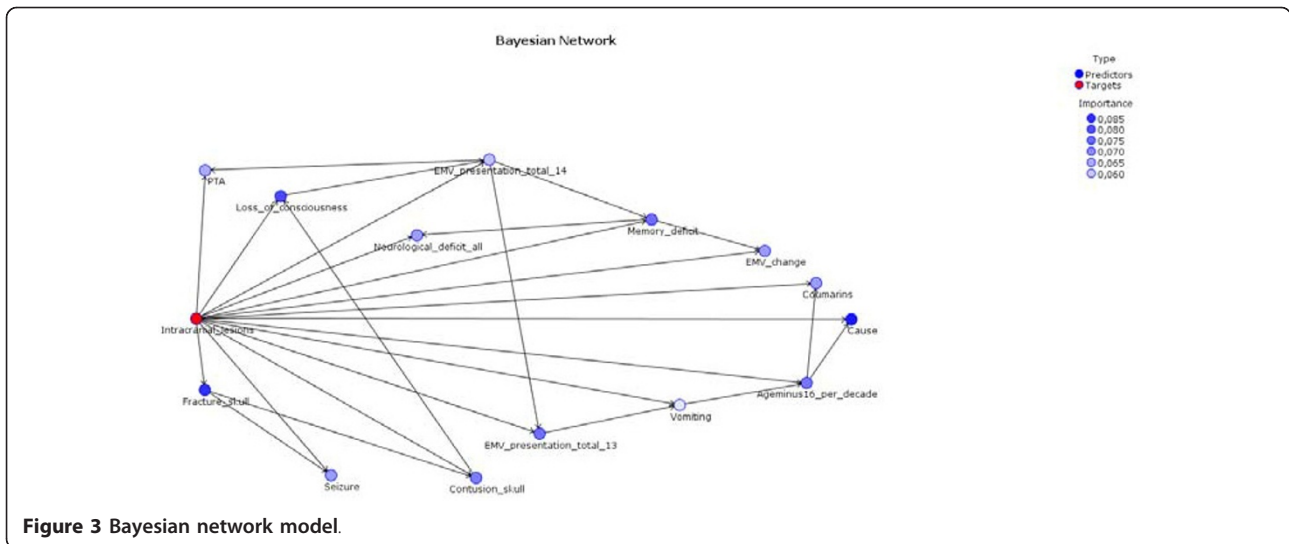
Bayesian Network

Type
Predictors
Targets

Importance
0,085
0,080
0,075
0,070
0,065
0,060

PTA
EMV_presentation_total_14
Loss_of_consciousness
Memory_deficit
Neurological_deficit_all
EMV_change
Coumarins
Intracranial_lesions
Cause
Ageminus16_per_decade
Fracture_skull
Vomiting
EMV_presentation_total_13
Seizure
Contusion_skull

Figure 3 Bayesian network model.